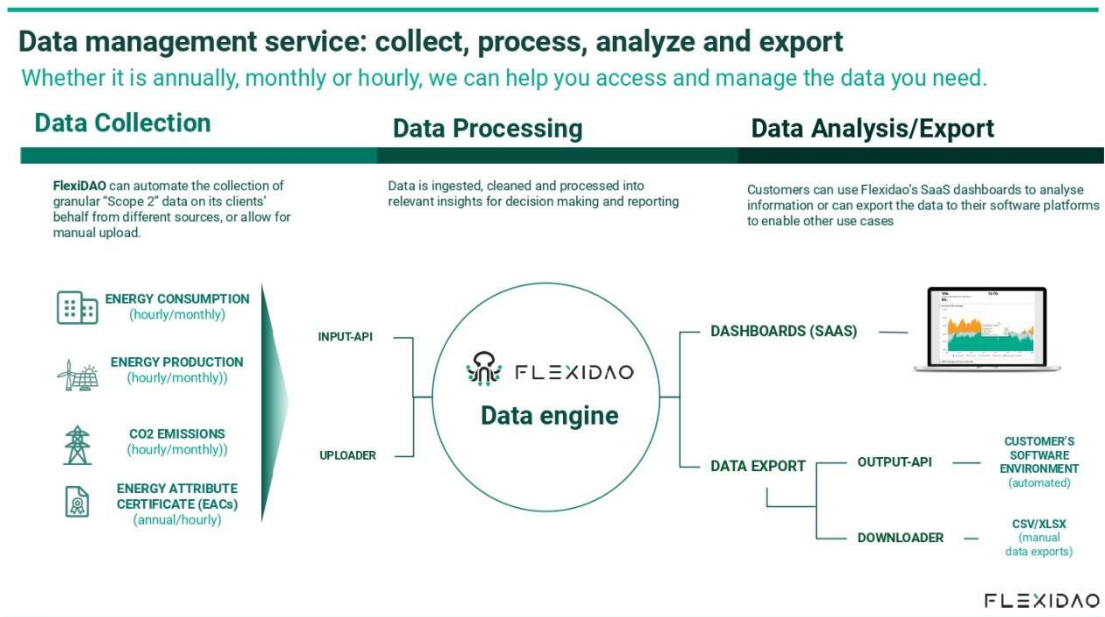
Data management service: collect, process, analyze and export

Whether it is annually, monthly or hourly, we can help you access and manage the data you need.

Data Collection

Data Processing

Data Analysis/Export

FlexiDAO can automate the collection of granular "Scope 2" data on its clients' behalf from different sources, or allow for manual upload.

Data is ingested, cleaned and processed into relevant insights for decision making and reporting

Customers can use Flexidao's SaaS dashboards to analyse information or can export the data to their software platforms to enable other use cases

ENERGY CONSUMPTION (hourly/monthly)

ENERGY PRODUCTION (hourly/monthly))

CO2 EMISSIONS (hourly/monthly))

ENERGY ATTRIBUTE CERTIFICATE (EACs) (annual/hourly)

INPUT-API

UPLOADER

FLEXIDAO

Data engine

DASHBOARDS (SAAS)

DATA EXPORT

OUTPUT-API

CUSTOMER'S SOFTWARE ENVIRONMENT (automated)

DOWNLOADER

CSV/XLSX (manual data exports)

FLEXIDAO